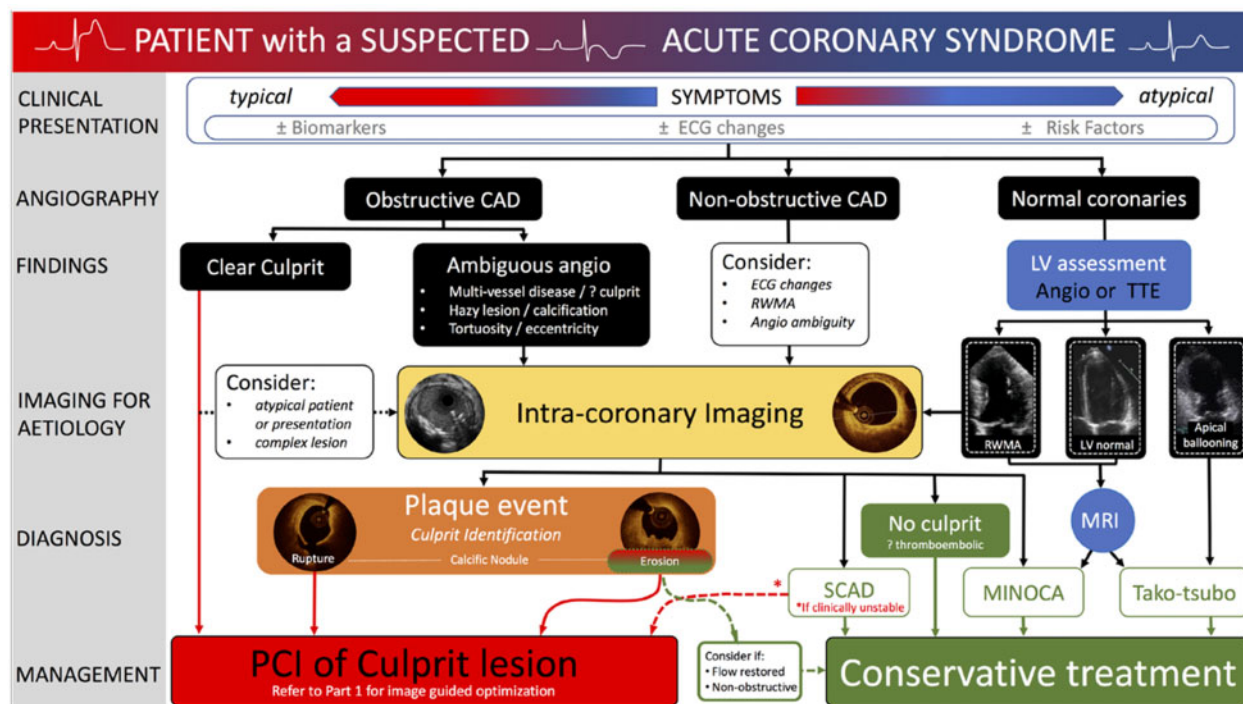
PATIENT with a SUSPECTED ACUTE CORONARY SYNDROME

CLINICAL PRESENTATION

typical SYMPTOMS atypical

± Biomarkers ± ECG changes ± Risk Factors

ANGIOGRAPHY

Obstructive CAD

Non-obstructive CAD

Normal coronaries

FINDINGS

Clear Culprit

Ambiguous angio
- Multi-vessel disease / ? culprit
- Hazy lesion / calcification
- Tortuosity / eccentricity

Consider:
- ECG changes
- RWMA
- Angio ambiguity

LV assessment
Angio or TTE

IMAGING FOR AETIOLOGY

Consider:
- atypical patient or presentation
- complex lesion

Intra-coronary Imaging

RWMA

LV normal

Apical ballooning

DIAGNOSIS

Plaque event
Culprit Identification

Rupture

Calcific Nodule

Erosion

No culprit
? thromboembolic

MRI

*

SCAD
*If clinically unstable

MINOCA

Tako-tsubo

MANAGEMENT

PCI of Culprit lesion
Refer to Part 1 for image guided optimization

Consider if:
• Flow restored
• Non-obstructive

Conservative treatment